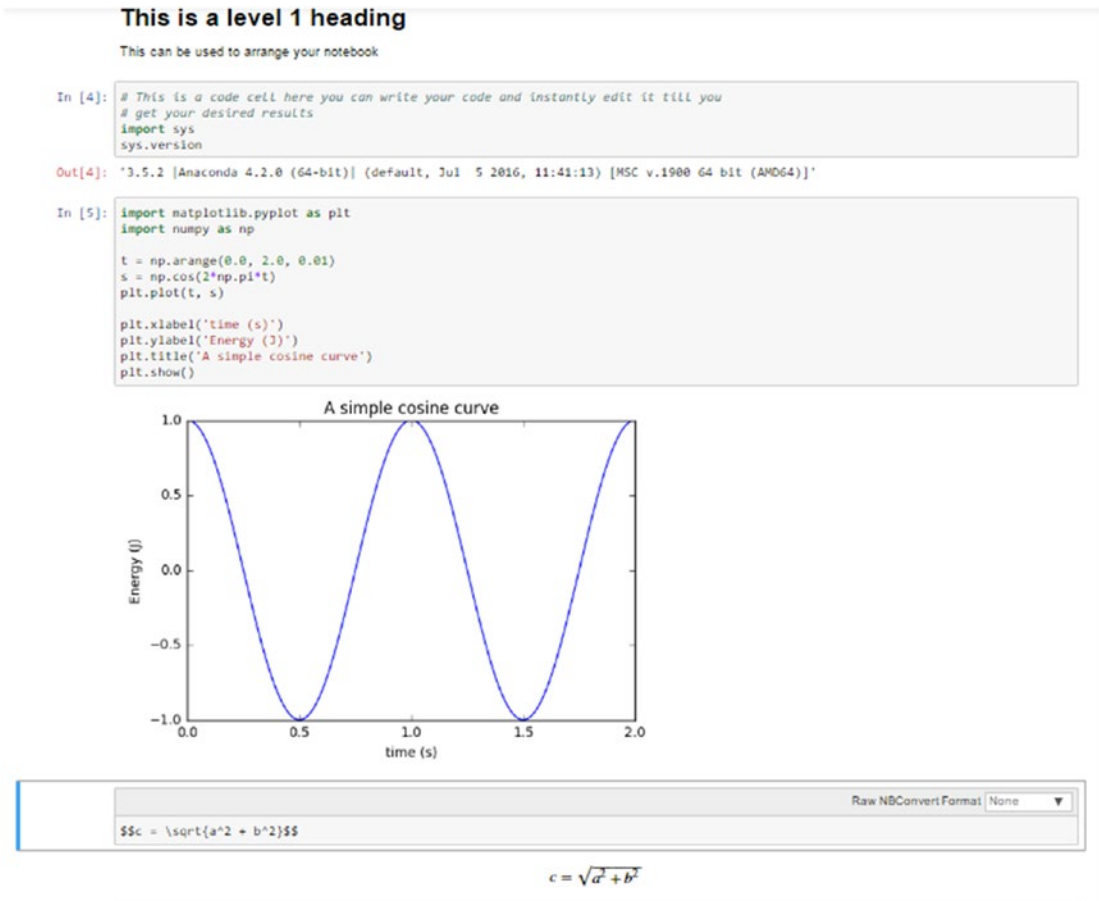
# This is a level 1 heading

This can be used to arrange your notebook

In [4]: # This is a code cell here you can write your code and instantly edit it till you
# get your desired results
import sys
sys.version

Out[4]: '3.5.2 |Anaconda 4.2.0 (64-bit)| (default, Jul  5 2016, 11:41:13) [MSC v.1900 64 bit (AMD64)]'

In [5]: import matplotlib.pyplot as plt
import numpy as np

t = np.arange(0.0, 2.0, 0.01)
s = np.cos(2*np.pi*t)
plt.plot(t, s)

plt.xlabel('time (s)')
plt.ylabel('Energy (J)')
plt.title('A simple cosine curve')
plt.show()

A simple cosine curve

1.0
0.5
0.0
−0.5
−1.0
Energy (J)

0.0
0.5
1.0
1.5
2.0
time (s)

Raw NBConvert Format None

$$c = \sqrt{a^2 + b^2}$$

$c = \sqrt{a^2 + b^2}$